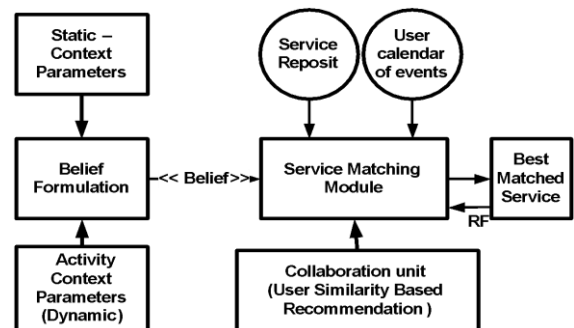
Static – Context Parameters

Service Reposit

User calendar of events

Belief Formulation

<< Belief>>

Service Matching Module

Best Matched Service

RF

Activity Context Parameters (Dynamic)

Collaboration unit (User Similarity Based Recommendation )